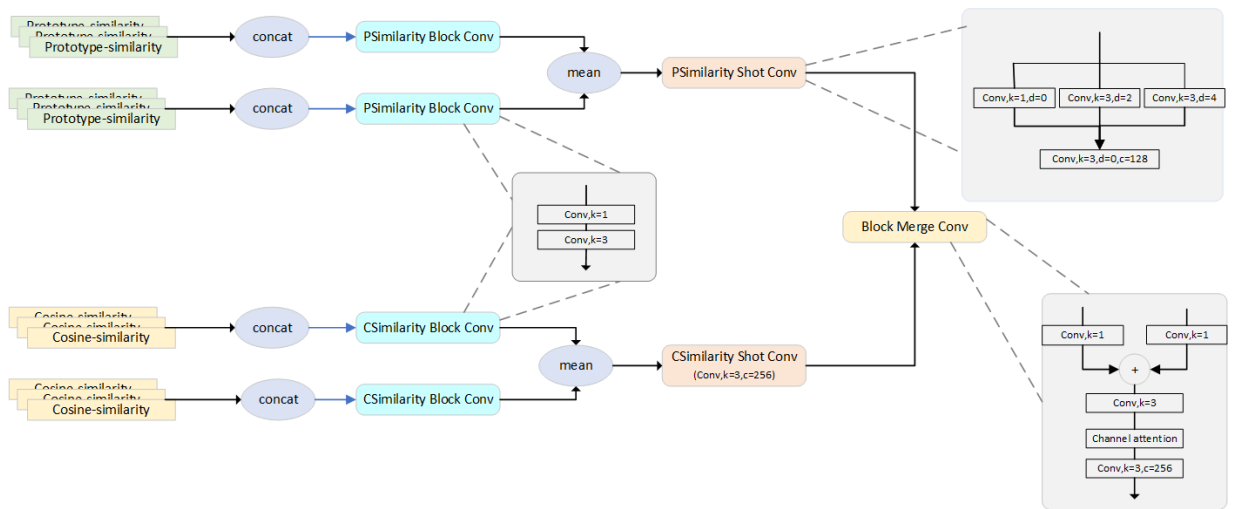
Prototype-similarity
Prototype-similarity
Prototype-similarity

concat

PSimilarity Block Conv

mean

PSimilarity Shot Conv

Prototype-similarity
Prototype-similarity
Prototype-similarity

concat

PSimilarity Block Conv

Conv,k=1,d=0
Conv,k=3,d=2
Conv,k=3,d=4
Conv,k=3,d=0,c=128

Conv,k=1
Conv,k=3

Block Merge Conv

Cosine-similarity
Cosine-similarity
Cosine-similarity

concat

CSimilarity Block Conv

mean

CSimilarity Shot Conv
(Conv,k=3,c=256)

Cosine-similarity
Cosine-similarity
Cosine-similarity

concat

CSimilarity Block Conv

Conv,k=1
Conv,k=1
+
Conv,k=3
Channel attention
Conv,k=3,c=256